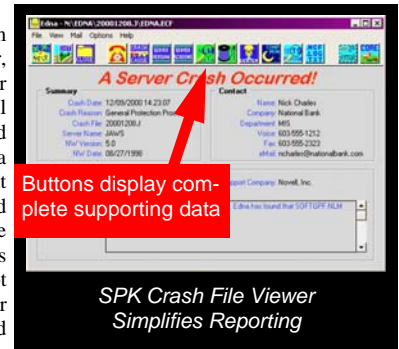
n
,
r
l
d
a
t
d
e
s
t
r
d

Edna - N:\EDNA\20001208.7\EDNA.ECF
File View Mail Options Help

A Server Crash Occurred!

Summary
Crash Date 12/08/2000 14:23:07
Crash Reason General Protection Proc
Crash File 20001208.7
Server Name JAWS
NW Version 5.0
NW Date 08/27/1998

Contact
Name Nick Charles
Company National Bank
Department MIS
Voice 603-555-1212
Fax 603-555-2323
eMail ncharles@nationalbank.com

Buttons display complete supporting data

pport Company Novell, Inc.

Edna has found that SOFTGPF.NLM

SPK Crash File Viewer
Simplifies Reporting